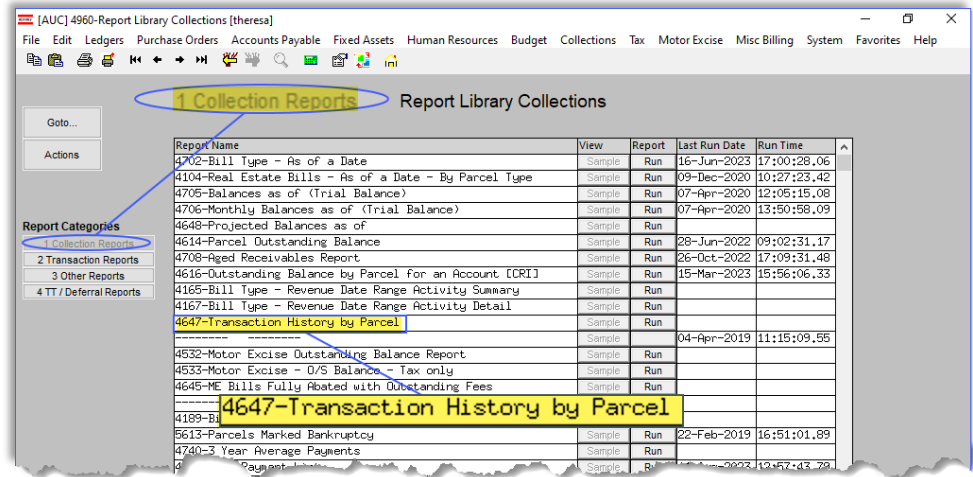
[AUC] 4960-Report Library Collections [theresa]

File Edit Ledgers Purchase Orders Accounts Payable Fixed Assets Human Resources Budget Collections Tax Motor Excise Misc Billing System Favorites Help

1 Collection Reports

Report Library Collections

Goto...

Actions

Report Categories
1 Collection Reports
2 Transaction Reports
3 Other Reports
4 TT / Deferral Reports

| Report Name | View | Report | Last Run Date | Run Time |
|---|---|---|---|---|
| 4702-Bill Type - As of a Date | Sample | Run | 16-Jun-2023 | 17:00:28.06 |
| 4104-Real Estate Bills - As of a Date - By Parcel Type | Sample | Run | 09-Dec-2020 | 10:27:23.42 |
| 4705-Balances as of (Trial Balance) | Sample | Run | 07-Apr-2020 | 12:05:15.08 |
| 4706-Monthly Balances as of (Trial Balance) | Sample | Run | 07-Apr-2020 | 13:50:58.09 |
| 4648-Projected Balances as of | Sample | Run | | |
| 4614-Parcel Outstanding Balance | Sample | Run | 28-Jun-2022 | 09:02:31.17 |
| 4708-Aged Receivables Report | Sample | Run | 26-Oct-2022 | 17:09:31.48 |
| 4616-Outstanding Balance by Parcel for an Account [CR] | Sample | Run | 15-Mar-2023 | 15:56:06.33 |
| 4165-Bill Type - Revenue Date Range Activity Summary | Sample | Run | | |
| 4167-Bill Type - Revenue Date Range Activity Detail | Sample | Run | | |
| 4647-Transaction History by Parcel | Sample | Run | | |
| -------- -------- | Sample | | 04-Apr-2019 | 11:15:09.55 |
| 4532-Motor Excise Outstanding Balance Report | Sample | Run | | |
| 4533-Motor Excise - O/S Balance - Tax only | Sample | Run | | |
| 4645-ME Bills Fully Abated with Outstanding Fees | Sample | Run | | |
| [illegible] | | | | |
| 4189-Bi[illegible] | | | | |
| 5613-Parcels Marked Bankruptcy | Sample | Run | 22-Feb-2019 | 16:51:01.89 |
| 4740-3 Year Average Payments | Sample | Run | | |
| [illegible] Payment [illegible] | Sample | Run | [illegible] | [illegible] |

4647-Transaction History by Parcel